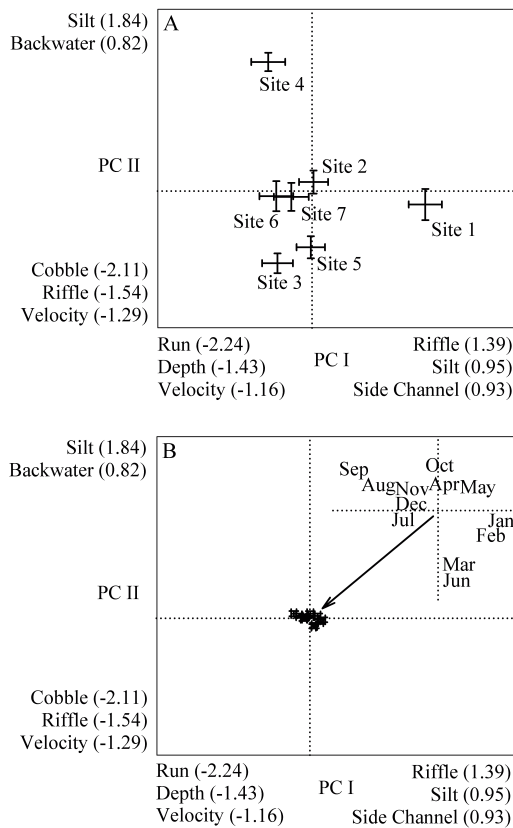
Silt (1.84)
Backwater (0.82)

A

Site 4

PC II

Site 2

Site 6

Site 7

Site 1

Site 5

Site 3

Cobble (-2.11)
Riffle (-1.54)
Velocity (-1.29)

Run (-2.24)
Depth (-1.43)
Velocity (-1.16)

PC I

Riffle (1.39)
Silt (0.95)
Side Channel (0.93)

Silt (1.84)
Backwater (0.82)

B

Sep

Oct

Aug Nov Apr May

Dec

Jul

Jan

Feb

Mar

Jun

PC II

Cobble (-2.11)
Riffle (-1.54)
Velocity (-1.29)

Run (-2.24)
Depth (-1.43)
Velocity (-1.16)

PC I

Riffle (1.39)
Silt (0.95)
Side Channel (0.93)